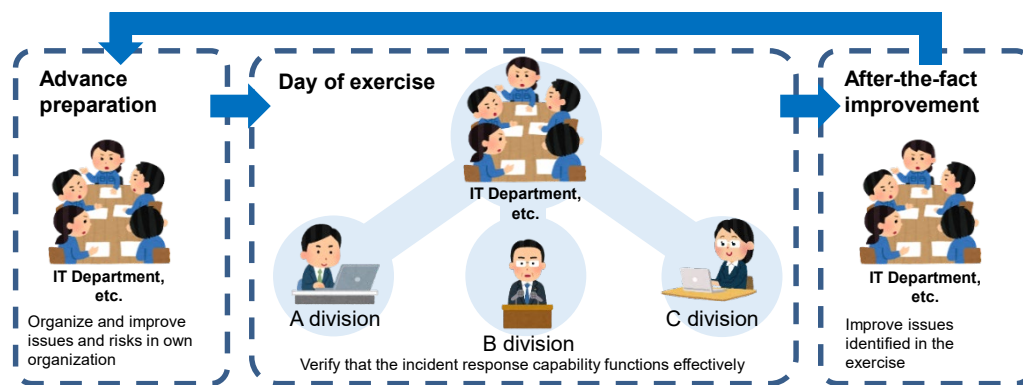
Advance preparation

IT Department, etc.

Organize and improve issues and risks in own organization

Day of exercise

IT Department, etc.

A division

B division

C division

Verify that the incident response capability functions effectively

After-the-fact improvement

IT Department, etc.

Improve issues identified in the exercise